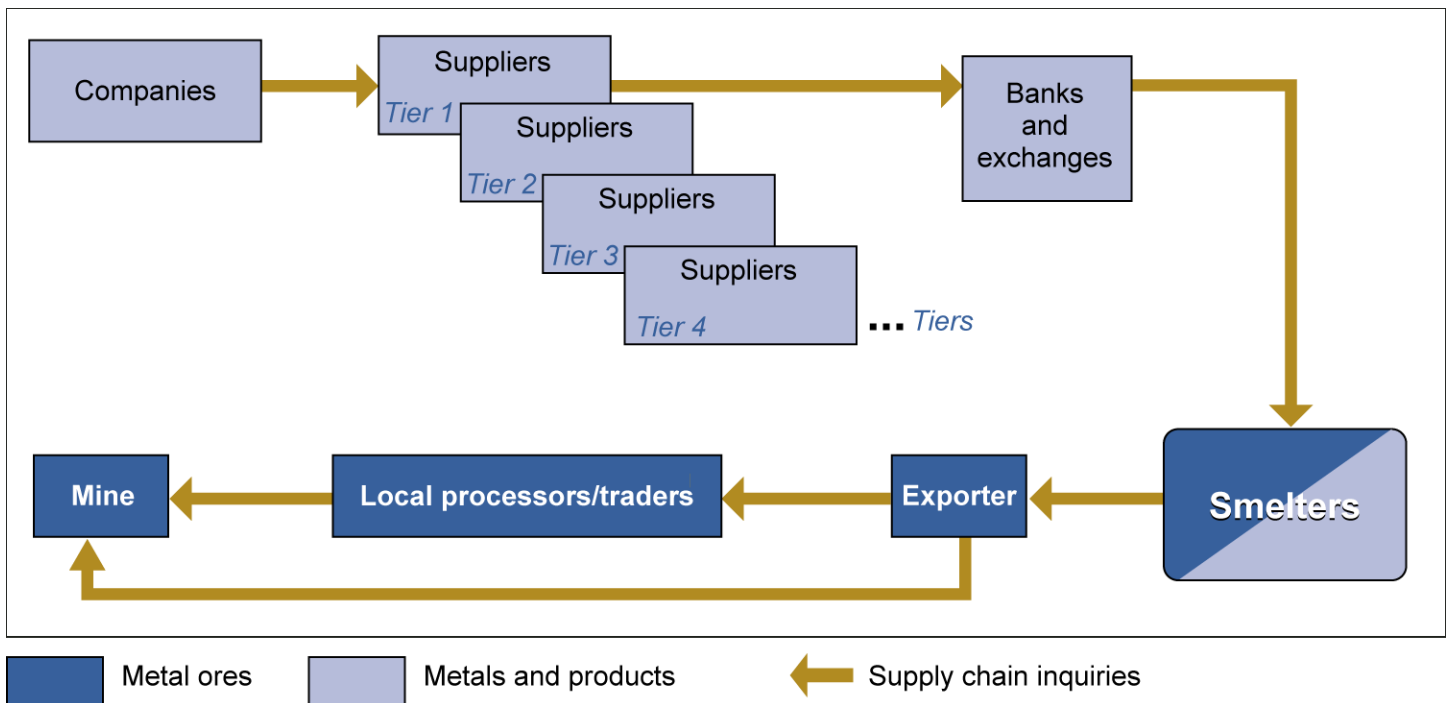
Companies

Suppliers
Tier 1

Suppliers
Tier 2

Suppliers
Tier 3

Suppliers
Tier 4

... Tiers

Banks and exchanges

Smelters

Exporter

Local processors/traders

Mine

Metal ores

Metals and products

Supply chain inquiries